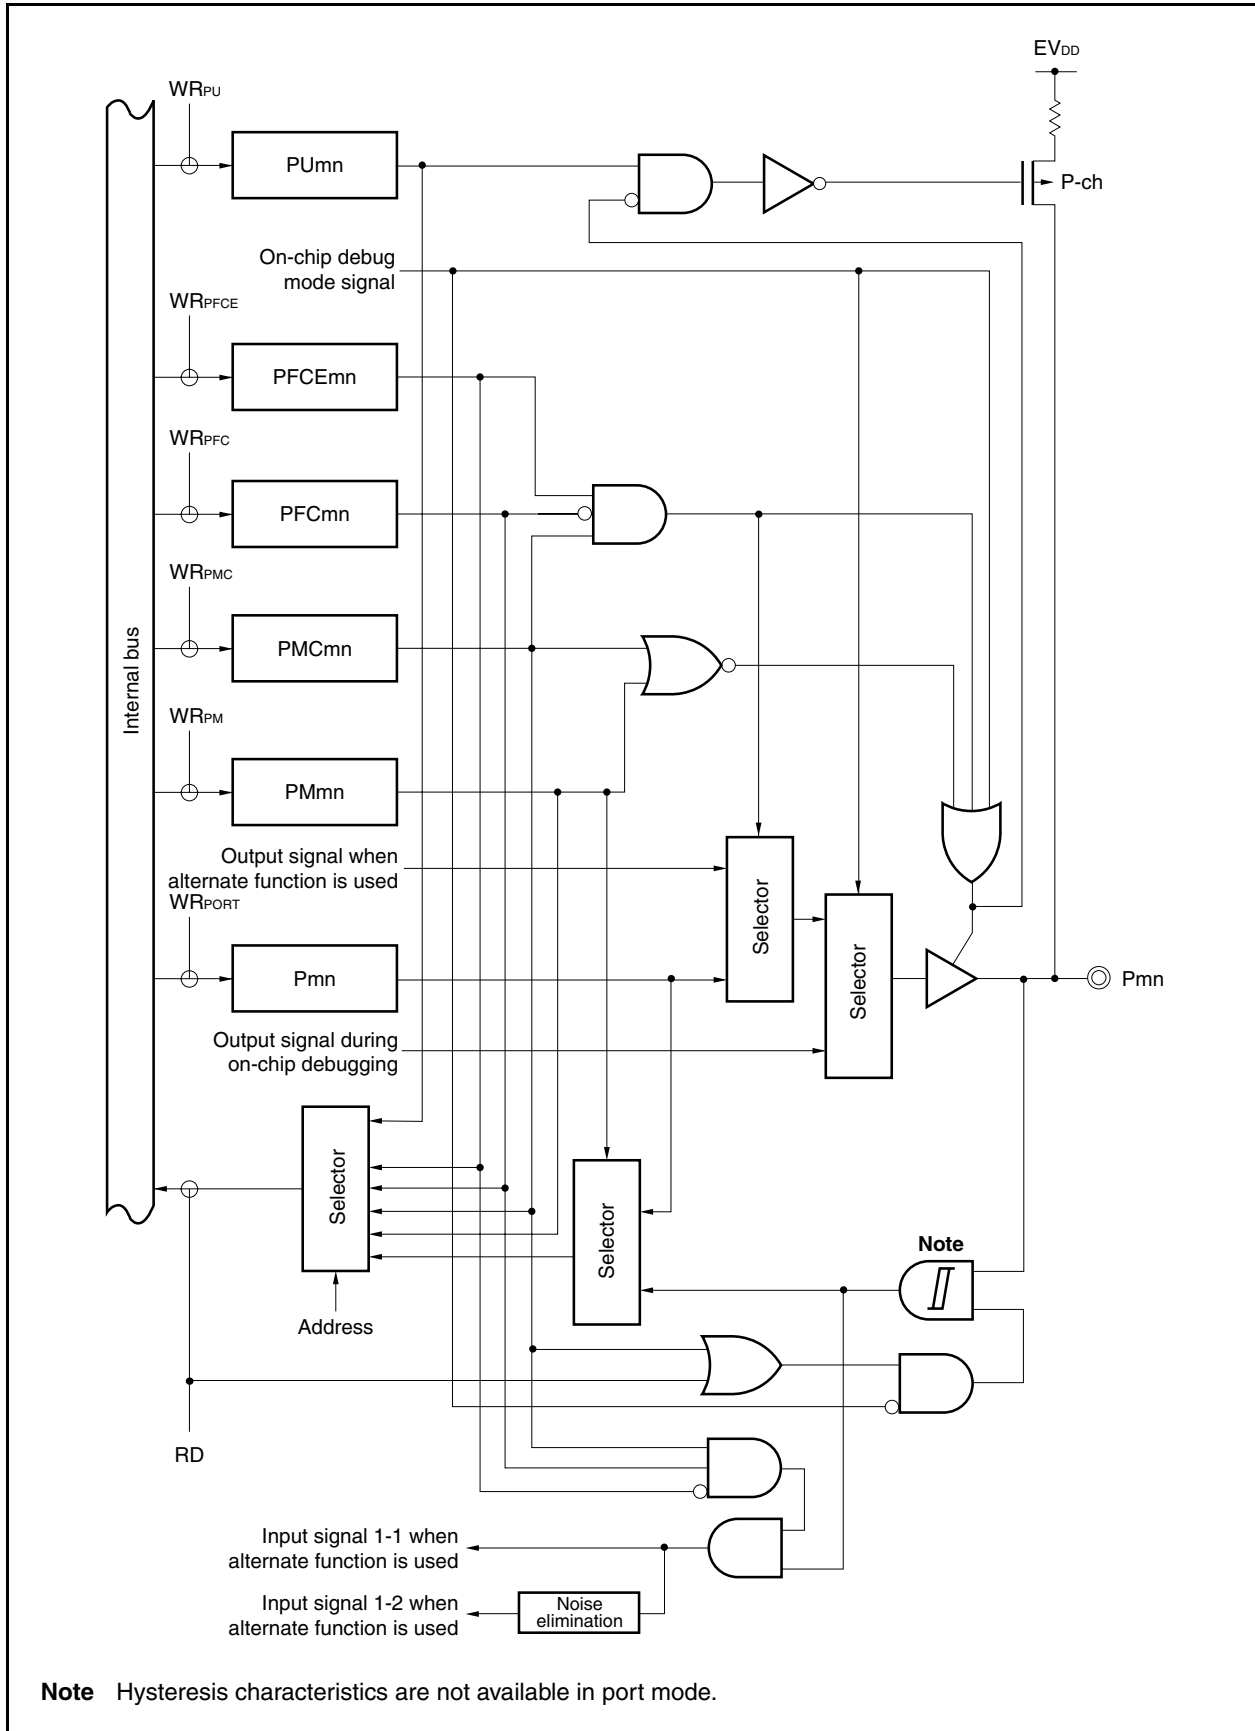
$EV_{DD}$

$WR_{PU}$

PUmn

P-ch

On-chip debug mode signal

$WR_{PFCE}$

PFCEmn

$WR_{PFC}$

PFCmn

$WR_{PMC}$

Internal bus

PMCmn

$WR_{PM}$

PMmn

Output signal when alternate function is used

$WR_{PORT}$

Selector

Selector

Pmn

Pmn

Output signal during on-chip debugging

Selector

Selector

Note

Address

RD

Input signal 1-1 when alternate function is used

Input signal 1-2 when alternate function is used

Noise elimination

**Note** Hysteresis characteristics are not available in port mode.